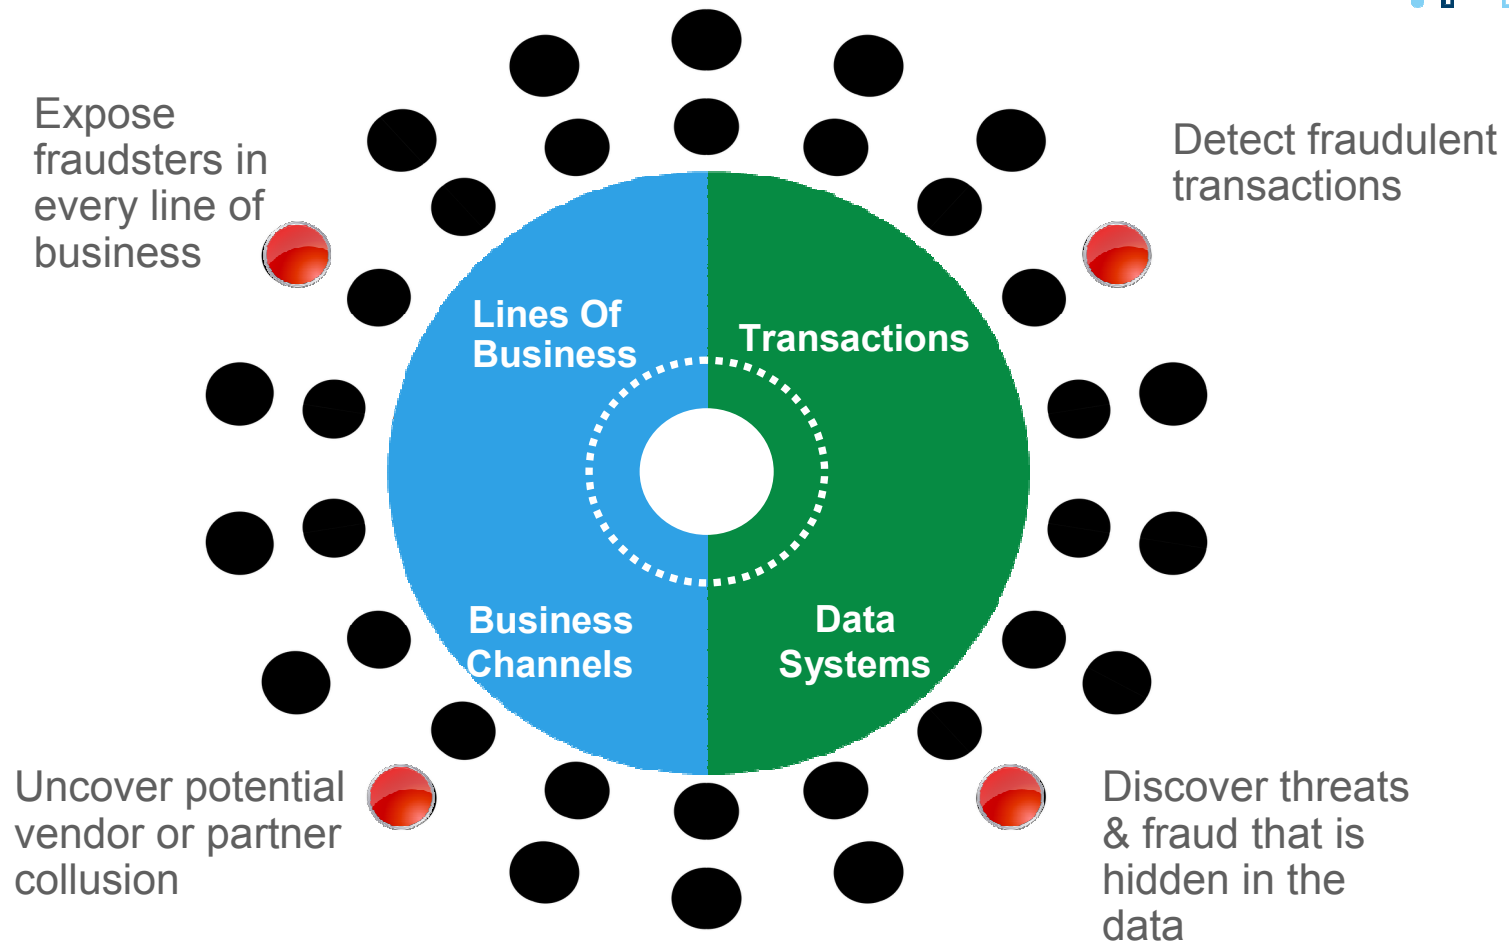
Expose fraudsters in every line of business

Detect fraudulent transactions

Lines Of Business

Transactions

Business Channels

Data Systems

Uncover potential vendor or partner collusion

Discover threats & fraud that is hidden in the data